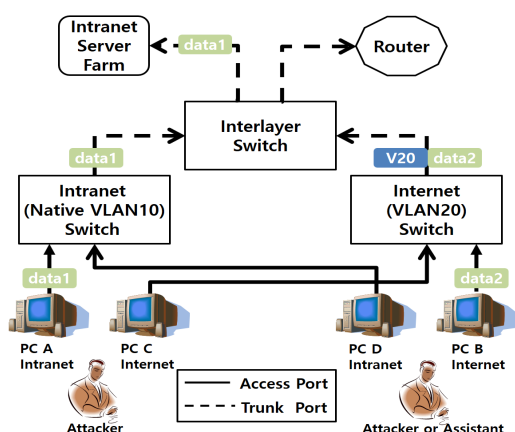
Intranet Server Farm

data1

Router

Interlayer Switch

data1

V20 data2

Intranet (Native VLAN10) Switch

Internet (VLAN20) Switch

data1

data2

PC A Intranet

PC C Internet

PC D Intranet

PC B Internet

Access Port

Trunk Port

Attacker

Attacker or Assistant